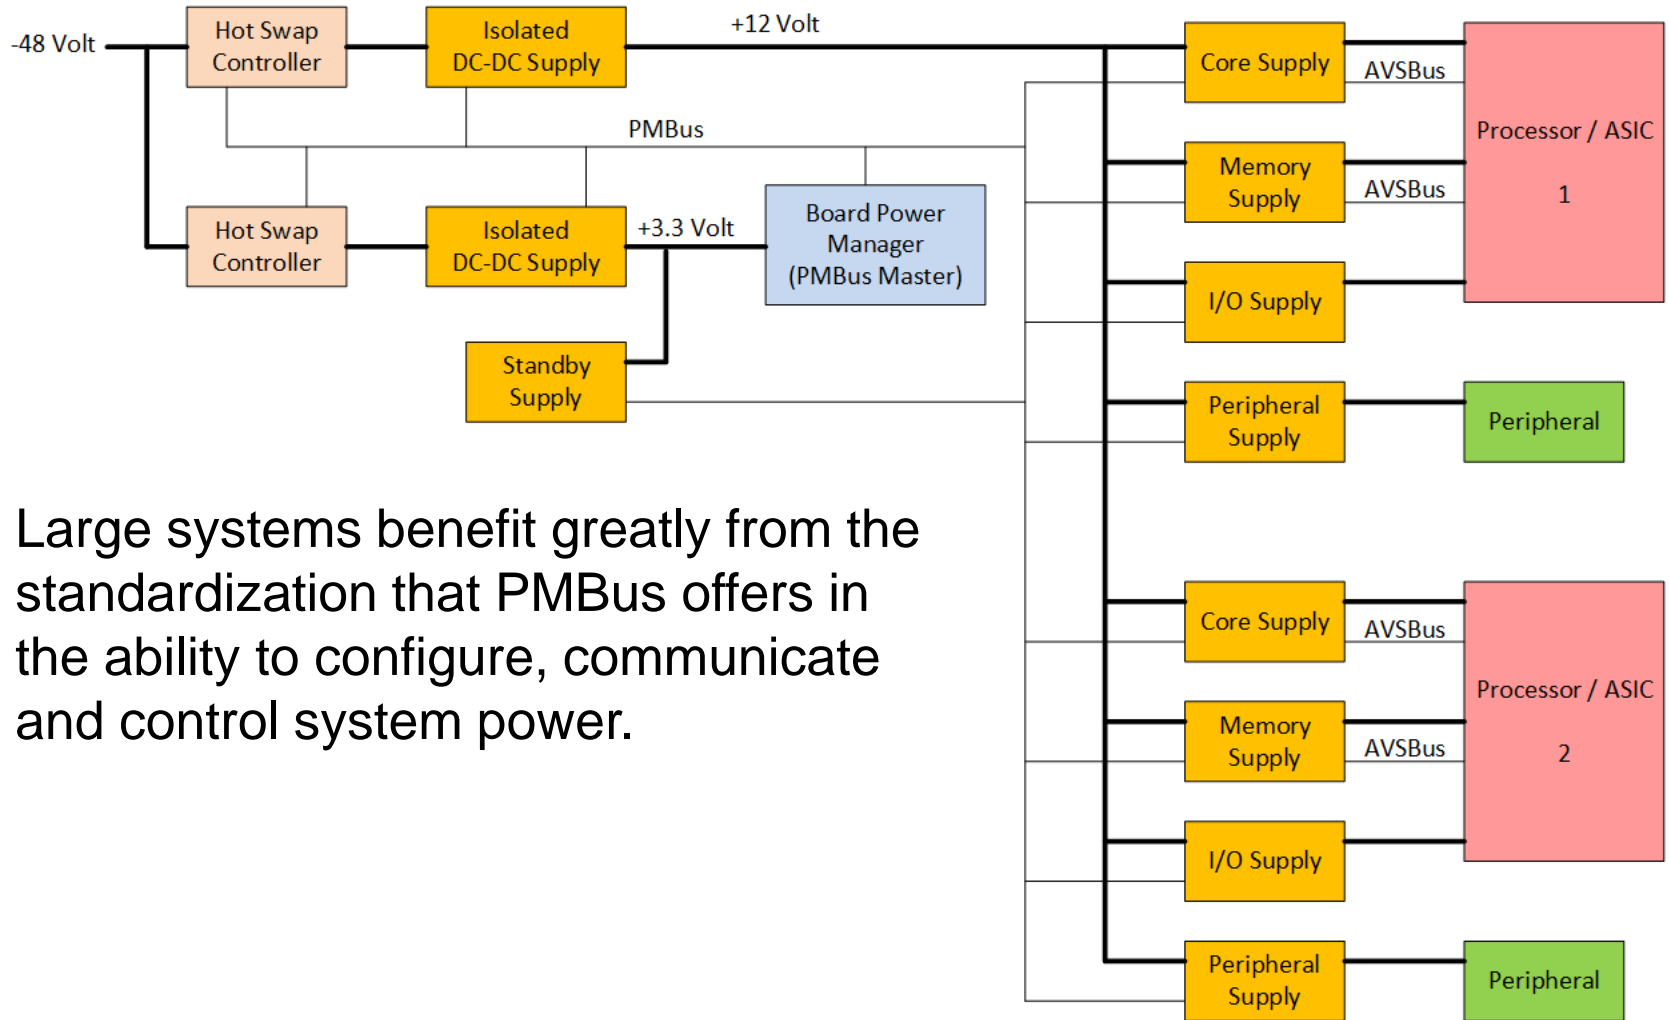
-48 Volt

Hot Swap Controller

Isolated DC-DC Supply

+12 Volt

PMBus

Hot Swap Controller

Isolated DC-DC Supply

+3.3 Volt

Board Power Manager (PMBus Master)

Standby Supply

Core Supply

AVSBus

Memory Supply

AVSBus

I/O Supply

Processor / ASIC 1

Peripheral Supply

Peripheral

Core Supply

AVSBus

Memory Supply

AVSBus

I/O Supply

Processor / ASIC 2

Peripheral Supply

Peripheral

Large systems benefit greatly from the standardization that PMBus offers in the ability to configure, communicate and control system power.